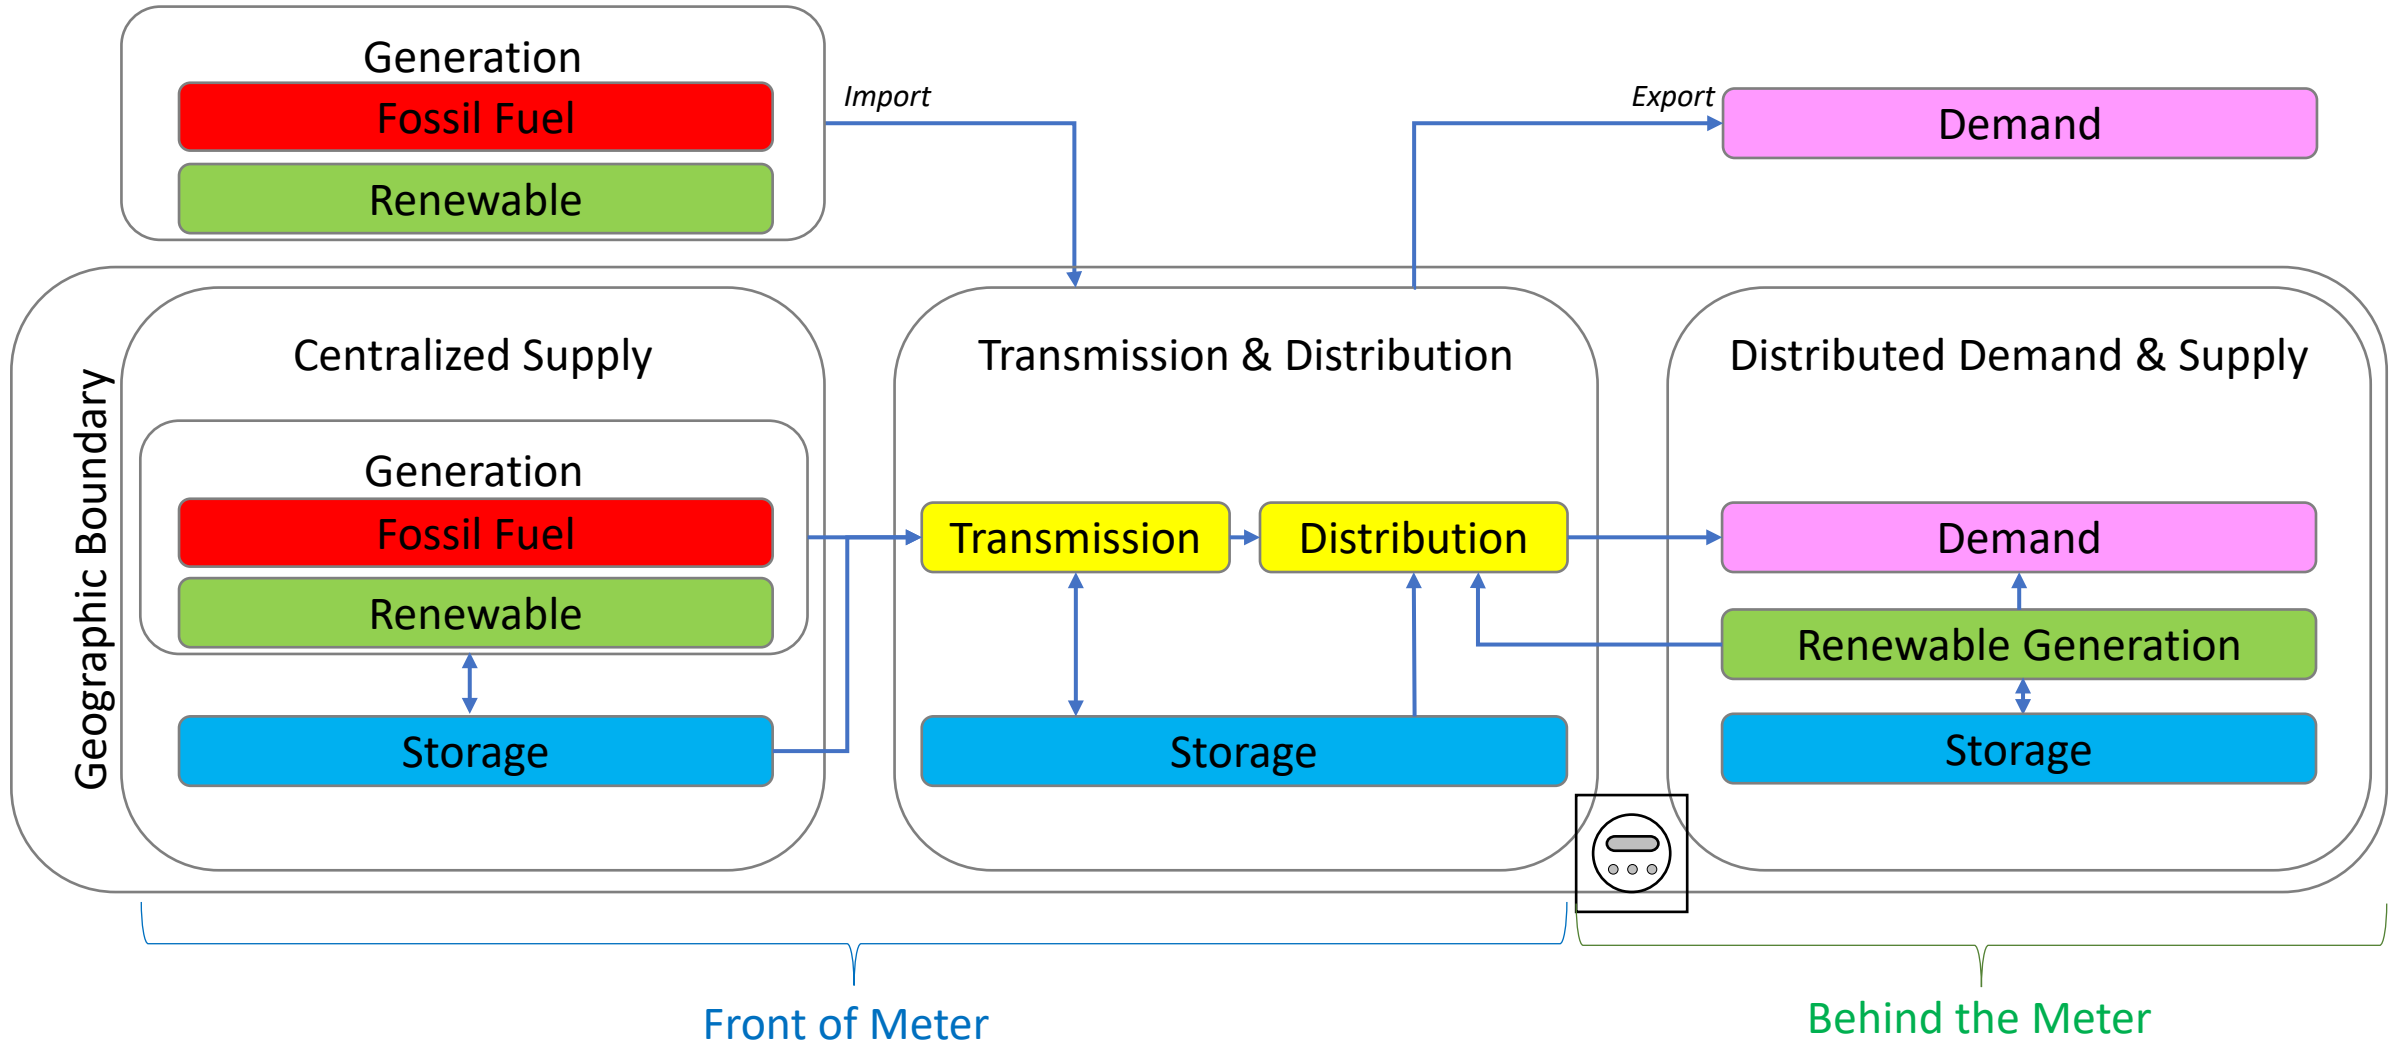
Generation

Fossil Fuel

Renewable

Import

Export

Demand

Geographic Boundary

Centralized Supply

Generation

Fossil Fuel

Renewable

Storage

Transmission & Distribution

Transmission

Distribution

Storage

Distributed Demand & Supply

Demand

Renewable Generation

Storage

Front of Meter

Behind the Meter